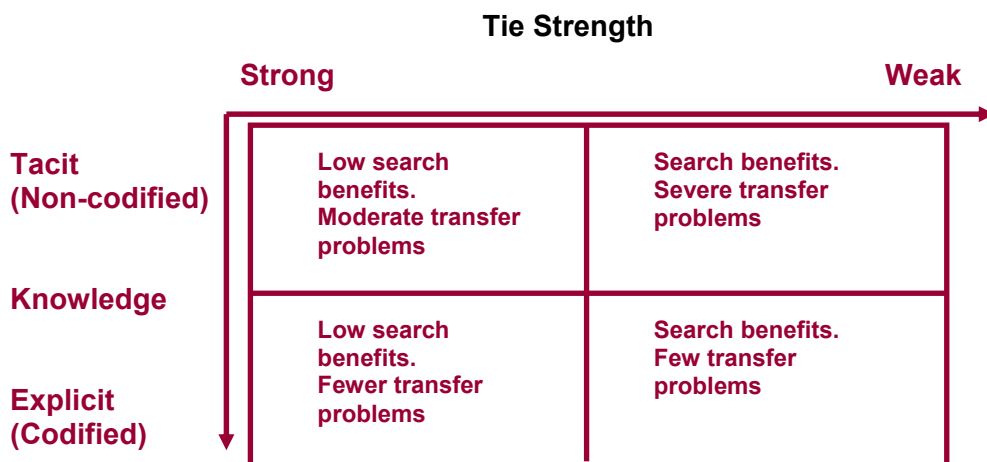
Tie Strength

Strong

Weak

Tacit
(Non-codified)

Knowledge

Explicit
(Codified)

| | |
|---|---|
| Low search benefits. Moderate transfer problems | Search benefits. Severe transfer problems |
| Low search benefits. Fewer transfer problems | Search benefits. Few transfer problems |